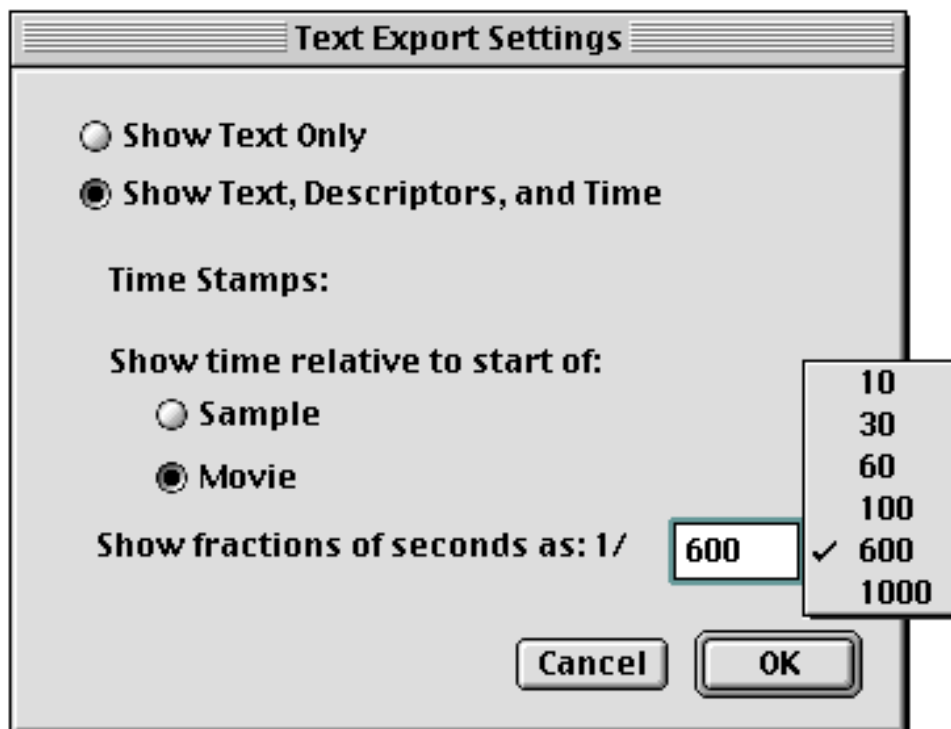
Text Export Settings

Show Text Only

Show Text, Descriptors, and Time

Time Stamps:

Show time relative to start of:

Sample

Movie

Show fractions of seconds as: 1/ 600

10
30
60
100
✓ 600
1000

Cancel

OK